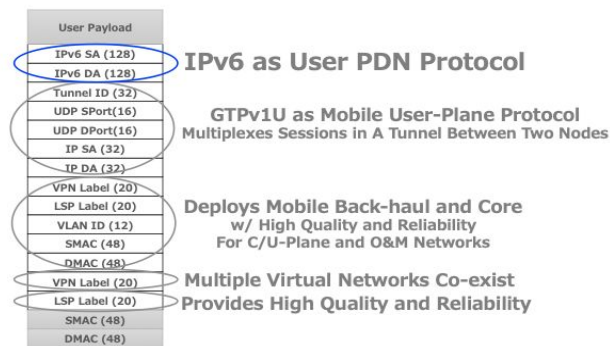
User Payload
IPv6 SA (128)
IPv6 DA (128)
Tunnel ID (32)
UDP SPort(16)
UDP DPort(16)
IP SA (32)
IP DA (32)
VPN Label (20)
LSP Label (20)
VLAN ID (12)
SMAC (48)
DMAC (48)
VPN Label (20)
LSP Label (20)
SMAC (48)
DMAC (48)

IPv6 as User PDN Protocol

GTPv1U as Mobile User-Plane Protocol
Multiplexes Sessions in A Tunnel Between Two Nodes

Deploys Mobile Back-haul and Core
w/ High Quality and Reliability
For C/U-Plane and O&M Networks

Multiple Virtual Networks Co-exist
Provides High Quality and Reliability